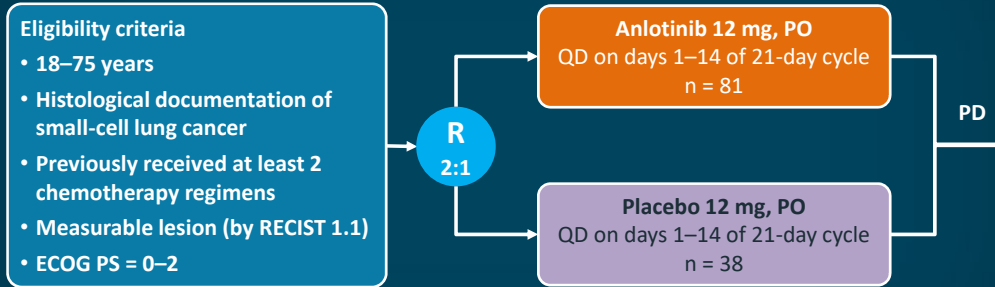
Eligibility criteria
• 18–75 years
• Histological documentation of small-cell lung cancer
• Previously received at least 2 chemotherapy regimens
• Measurable lesion (by RECIST 1.1)
• ECOG PS = 0–2

R
2:1

Anlotinib 12 mg, PO
QD on days 1–14 of 21-day cycle
n = 81

Placebo 12 mg, PO
QD on days 1–14 of 21-day cycle
n = 38

PD